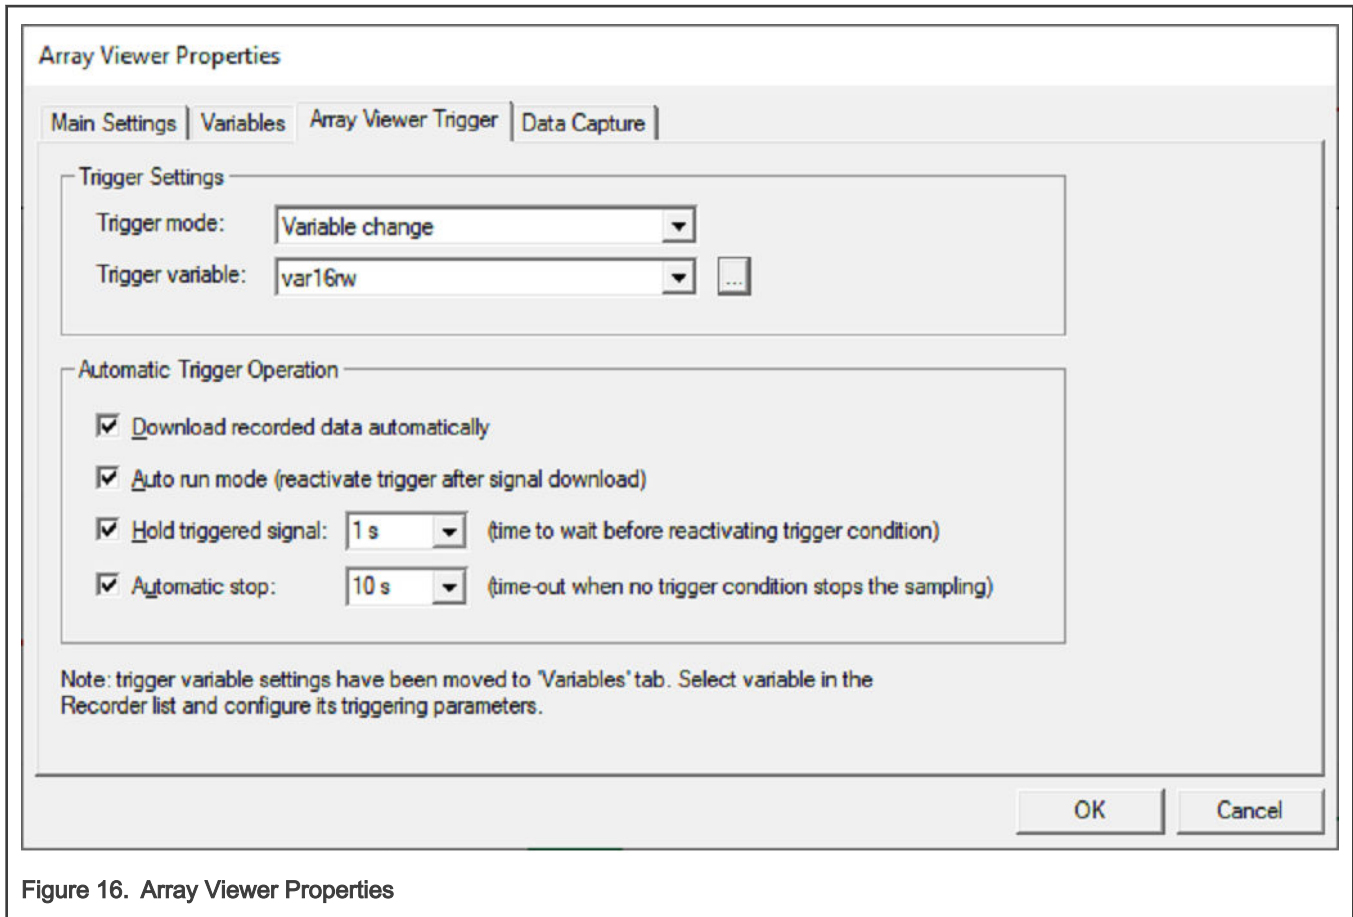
Array Viewer Properties

Main Settings | Variables | Array Viewer Trigger | Data Capture

Trigger Settings

Trigger mode: Variable change

Trigger variable: var16rw ...

Automatic Trigger Operation

☑ Download recorded data automatically

☑ Auto run mode (reactivate trigger after signal download)

☑ Hold triggered signal: 1 s (time to wait before reactivating trigger condition)

☑ Automatic stop: 10 s (time-out when no trigger condition stops the sampling)

Note: trigger variable settings have been moved to 'Variables' tab. Select variable in the Recorder list and configure its triggering parameters.

OK Cancel

Figure 16. Array Viewer Properties